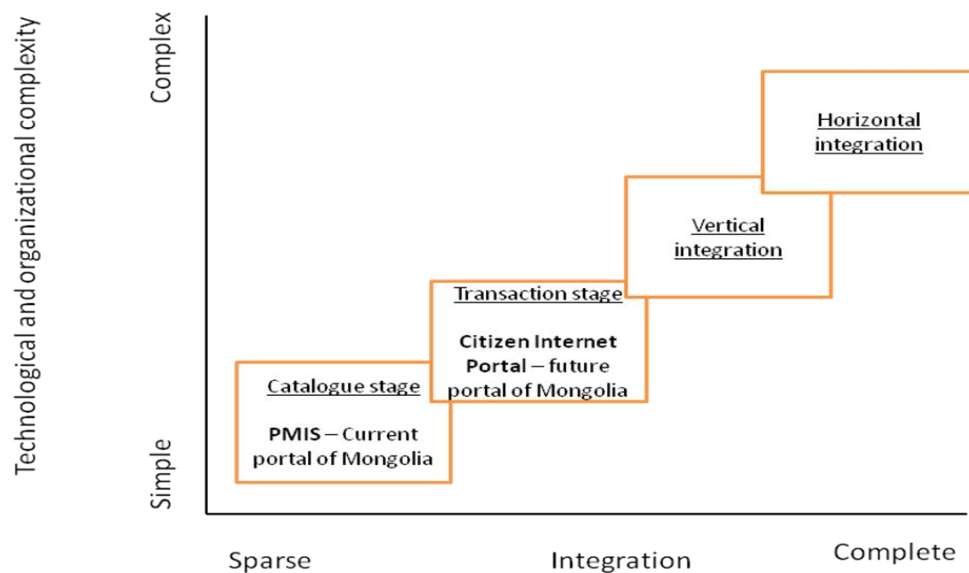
Technological and organizational complexity

Complex

Simple

Catalogue stage

**PMIS** – Current portal of Mongolia

Transaction stage

**Citizen Internet Portal** – future portal of Mongolia

Vertical integration

Horizontal integration

Sparse

Integration

Complete